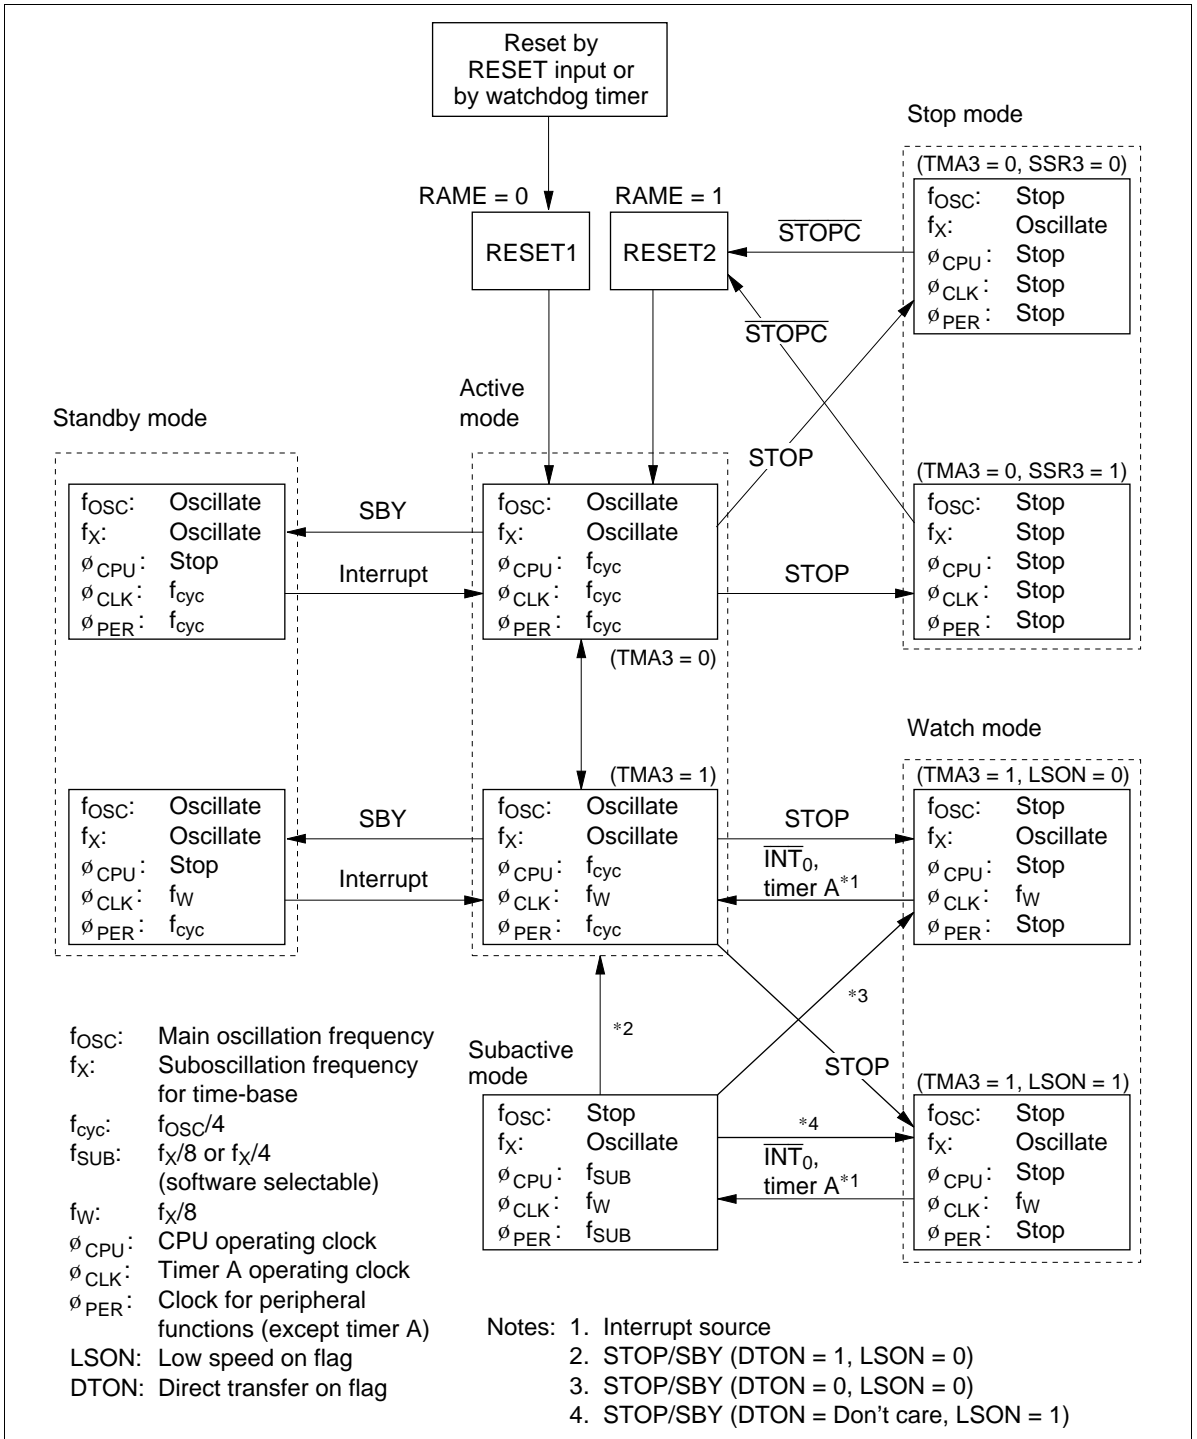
Reset by RESET input or by watchdog timer

RAME = 0

RAME = 1

RESET1

RESET2

Stop mode

(TMA3 = 0, SSR3 = 0)

$f_{OSC}$: Stop
$f_X$: Oscillate
$ø_{CPU}$: Stop
$ø_{CLK}$: Stop
$ø_{PER}$: Stop

$\overline{STOPC}$

$\overline{STOPC}$

Active mode

Standby mode

STOP

(TMA3 = 0, SSR3 = 1)

$f_{OSC}$: Oscillate
$f_X$: Oscillate
$ø_{CPU}$: Stop
$ø_{CLK}$: $f_{cyc}$
$ø_{PER}$: $f_{cyc}$

SBY

Interrupt

$f_{OSC}$: Oscillate
$f_X$: Oscillate
$ø_{CPU}$: $f_{cyc}$
$ø_{CLK}$: $f_{cyc}$
$ø_{PER}$: $f_{cyc}$

STOP

$f_{OSC}$: Stop
$f_X$: Stop
$ø_{CPU}$: Stop
$ø_{CLK}$: Stop
$ø_{PER}$: Stop

(TMA3 = 0)

Watch mode

(TMA3 = 1)

(TMA3 = 1, LSON = 0)

$f_{OSC}$: Oscillate
$f_X$: Oscillate
$ø_{CPU}$: Stop
$ø_{CLK}$: $f_W$
$ø_{PER}$: $f_{cyc}$

SBY

Interrupt

$f_{OSC}$: Oscillate
$f_X$: Oscillate
$ø_{CPU}$: $f_{cyc}$
$ø_{CLK}$: $f_W$
$ø_{PER}$: $f_{cyc}$

STOP

$\overline{INT}_0$, timer A$^{*1}$

$f_{OSC}$: Stop
$f_X$: Oscillate
$ø_{CPU}$: Stop
$ø_{CLK}$: $f_W$
$ø_{PER}$: Stop

*3

*2

$f_{OSC}$: Main oscillation frequency
$f_X$: Suboscillation frequency for time-base
$f_{cyc}$: $f_{OSC}/4$
$f_{SUB}$: $f_X/8$ or $f_X/4$ (software selectable)
$f_W$: $f_X/8$
$ø_{CPU}$: CPU operating clock
$ø_{CLK}$: Timer A operating clock
$ø_{PER}$: Clock for peripheral functions (except timer A)
LSON: Low speed on flag
DTON: Direct transfer on flag

Subactive mode

STOP

(TMA3 = 1, LSON = 1)

$f_{OSC}$: Stop
$f_X$: Oscillate
$ø_{CPU}$: $f_{SUB}$
$ø_{CLK}$: $f_W$
$ø_{PER}$: $f_{SUB}$

*4

$\overline{INT}_0$, timer A$^{*1}$

$f_{OSC}$: Stop
$f_X$: Oscillate
$ø_{CPU}$: Stop
$ø_{CLK}$: $f_W$
$ø_{PER}$: Stop

Notes: 1. Interrupt source
2. STOP/SBY (DTON = 1, LSON = 0)
3. STOP/SBY (DTON = 0, LSON = 0)
4. STOP/SBY (DTON = Don't care, LSON = 1)